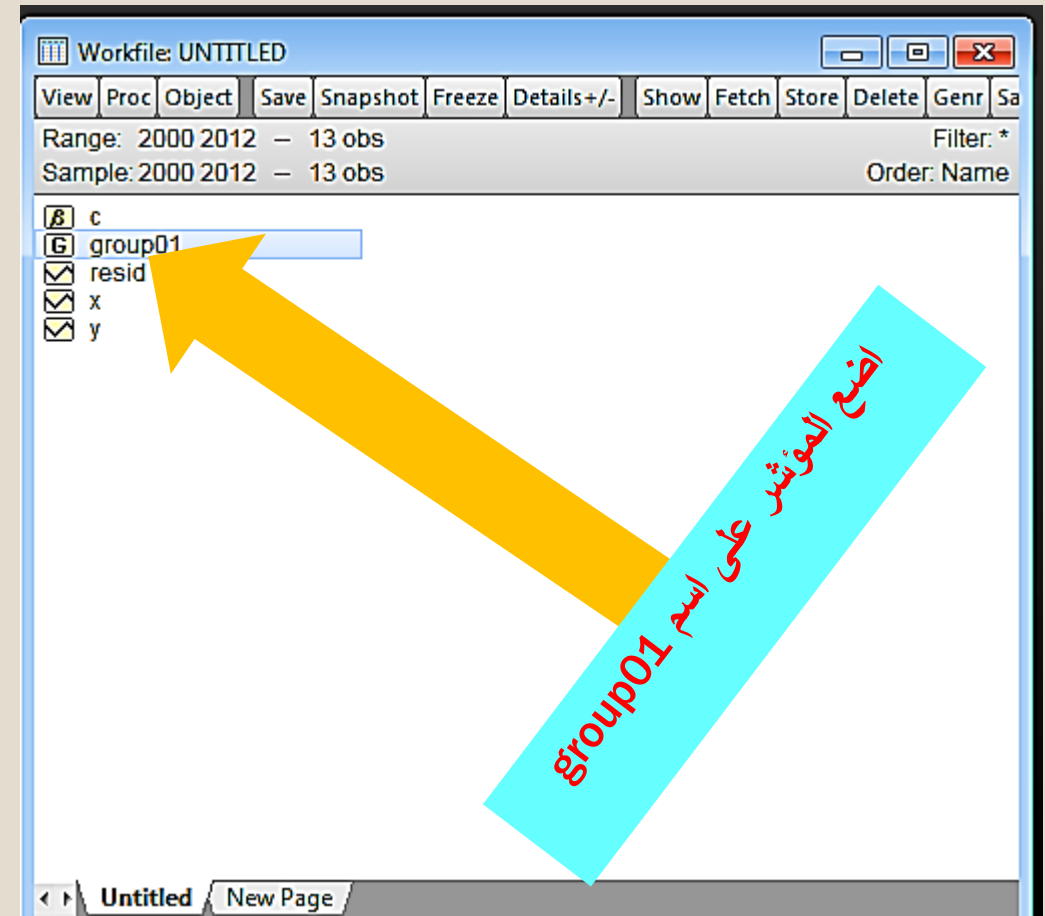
Workfile: UNTITLED

View | Proc | Object | Save | Snapshot | Freeze | Details+/- | Show | Fetch | Store | Delete | Genr | Sa

Range: 2000 2012 – 13 obs
Filter: *
Sample: 2000 2012 – 13 obs
Order: Name

c
group01
resid
x
y

اضع المؤشر على اسم group01

Untitled
New Page